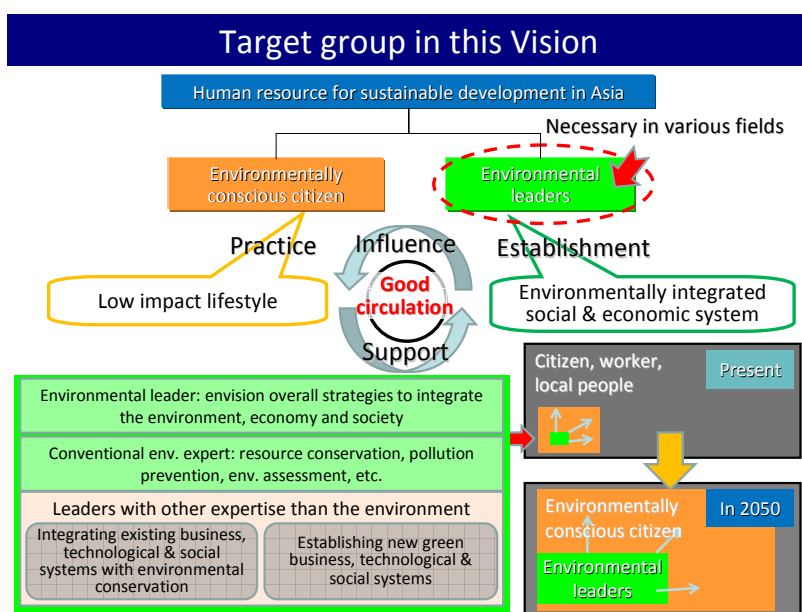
Target group in this Vision

Human resource for sustainable development in Asia

Necessary in various fields

Environmentally conscious citizen

Environmental leaders

Practice

Influence

Establishment

Good circulation

Support

Low impact lifestyle

Environmentally integrated social & economic system

Environmental leader: envision overall strategies to integrate the environment, economy and society

Conventional env. expert: resource conservation, pollution prevention, env. assessment, etc.

Leaders with other expertise than the environment

Integrating existing business, technological & social systems with environmental conservation

Establishing new green business, technological & social systems

Citizen, worker, local people

Present

Environmentally conscious citizen

In 2050

Environmental leaders